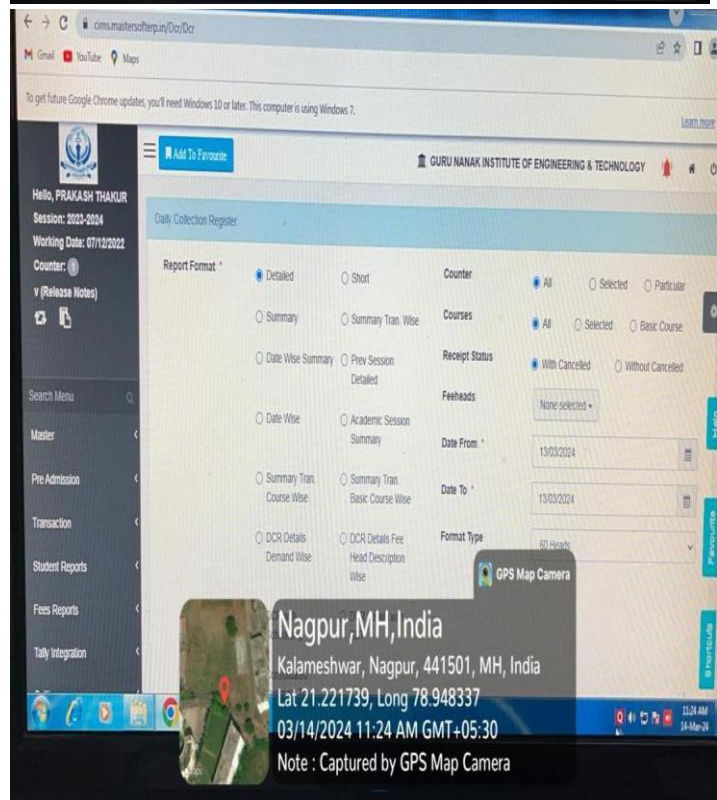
cims.mastersofterp.in/Dcr/Dcr

Gmail YouTube Maps

To get future Google Chrome updates, you'll need Windows 10 or later. This computer is using Windows 7.

Learn more

Add To Favourite

GURU NANAK INSTITUTE OF ENGINEERING & TECHNOLOGY

Hello, PRAKASH THAKUR
Session: 2023-2024
Working Date: 07/12/2022
Counter: 1
v (Release Notes)

Search Menu

Master

Pre Admission

Transaction

Student Reports

Fees Reports

Tally Integration

Daily Collection Register

Report Format: *

Detailed

Short

Summary

Summary Tran. Wise

Date Wise Summary

Prev Session Detailed

Date Wise

Academic Session Summary

Summary Tran. Course Wise

Summary Tran. Basic Course Wise

DCR Details Demand Wise

DCR Details Fee Head Description Wise

Counter

All

Selected

Particular

Courses

All

Selected

Basic Course

Receipt Status

With Cancelled

Without Cancelled

Feeheads

None selected

Date From: *

13/03/2024

Date To: *

13/03/2024

Format Type

60 Heads

Help

Favourite

Shortcuts

GPS Map Camera

Nagpur,MH,India

Kalameshwar, Nagpur, 441501, MH, India

Lat 21.221739, Long 78.948337

03/14/2024 11:24 AM GMT+05:30

Note : Captured by GPS Map Camera

11:24 AM
14-Mar-24